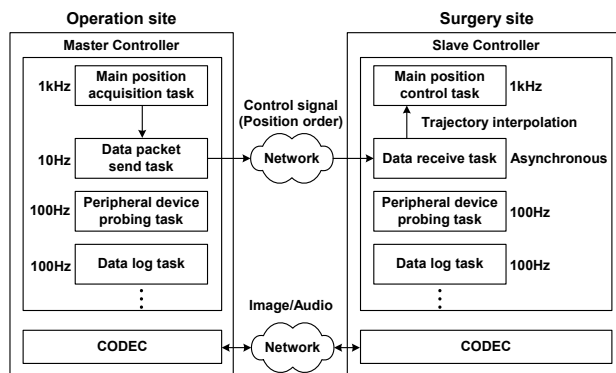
Operation site

Master Controller

1kHz Main position acquisition task

10Hz Data packet send task

100Hz Peripheral device probing task

100Hz Data log task

⋮

CODEC

Control signal (Position order)

Network

Image/Audio

Network

Surgery site

Slave Controller

Main position control task 1kHz

Trajectory interpolation

Data receive task Asynchronous

Peripheral device probing task 100Hz

Data log task 100Hz

⋮

CODEC